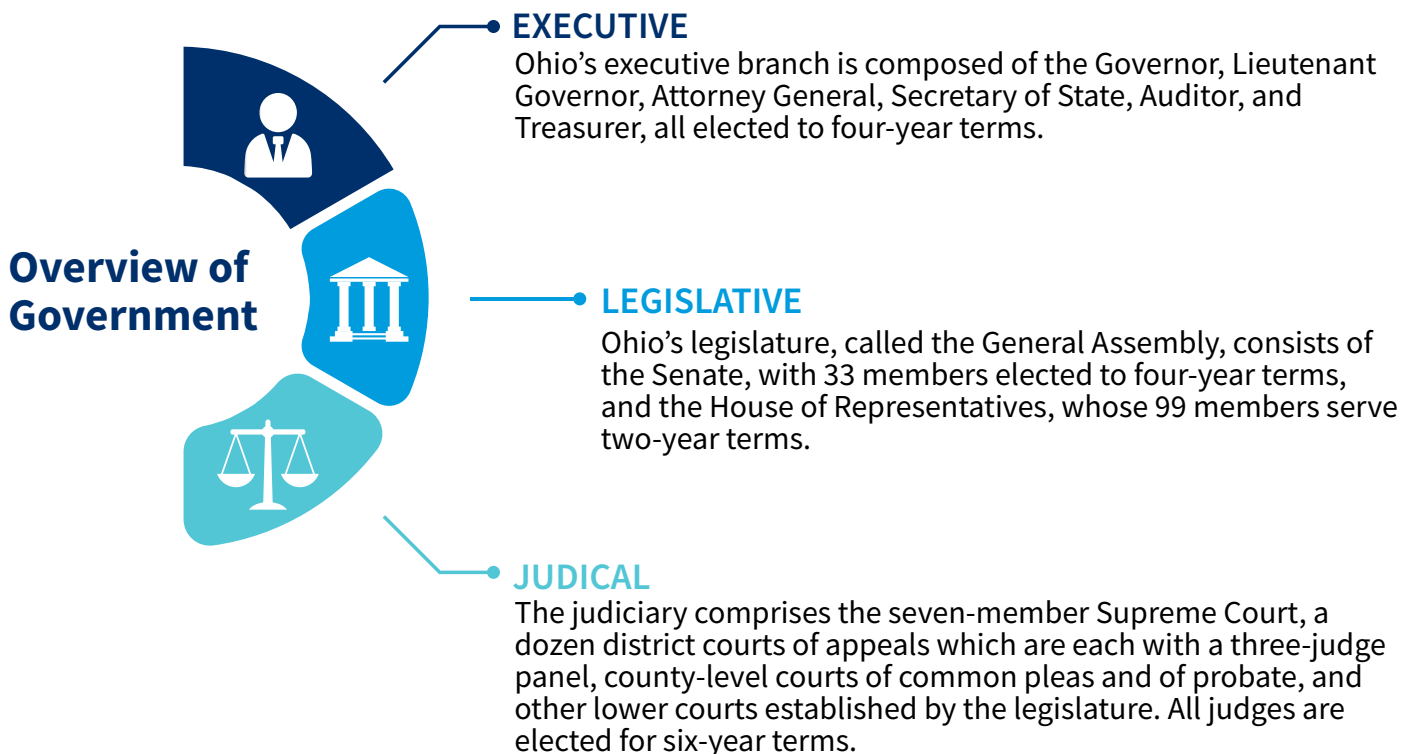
Overview of Government

EXECUTIVE
Ohio’s executive branch is composed of the Governor, Lieutenant Governor, Attorney General, Secretary of State, Auditor, and Treasurer, all elected to four-year terms.

LEGISLATIVE
Ohio’s legislature, called the General Assembly, consists of the Senate, with 33 members elected to four-year terms, and the House of Representatives, whose 99 members serve two-year terms.

JUDICAL
The judiciary comprises the seven-member Supreme Court, a dozen district courts of appeals which are each with a three-judge panel, county-level courts of common pleas and of probate, and other lower courts established by the legislature. All judges are elected for six-year terms.